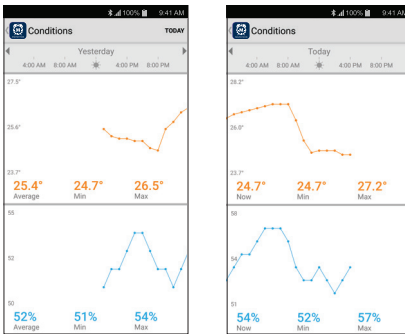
100% 9:41 AM
Conditions
TODAY
Yesterday
4:00 AM 8:00 AM 4:00 PM 8:00 PM
27.5°
25.6°
23.7°
25.4°
Average
24.7°
Min
26.5°
Max
55
52
50
52%
Average
51%
Min
54%
Max

100% 9:41 AM
Conditions
Today
4:00 AM 8:00 AM 4:00 PM 8:00 PM
28.2°
26.0°
23.7°
24.7°
Now
24.7°
Min
27.2°
Max
58
54
51
54%
Now
52%
Min
57%
Max